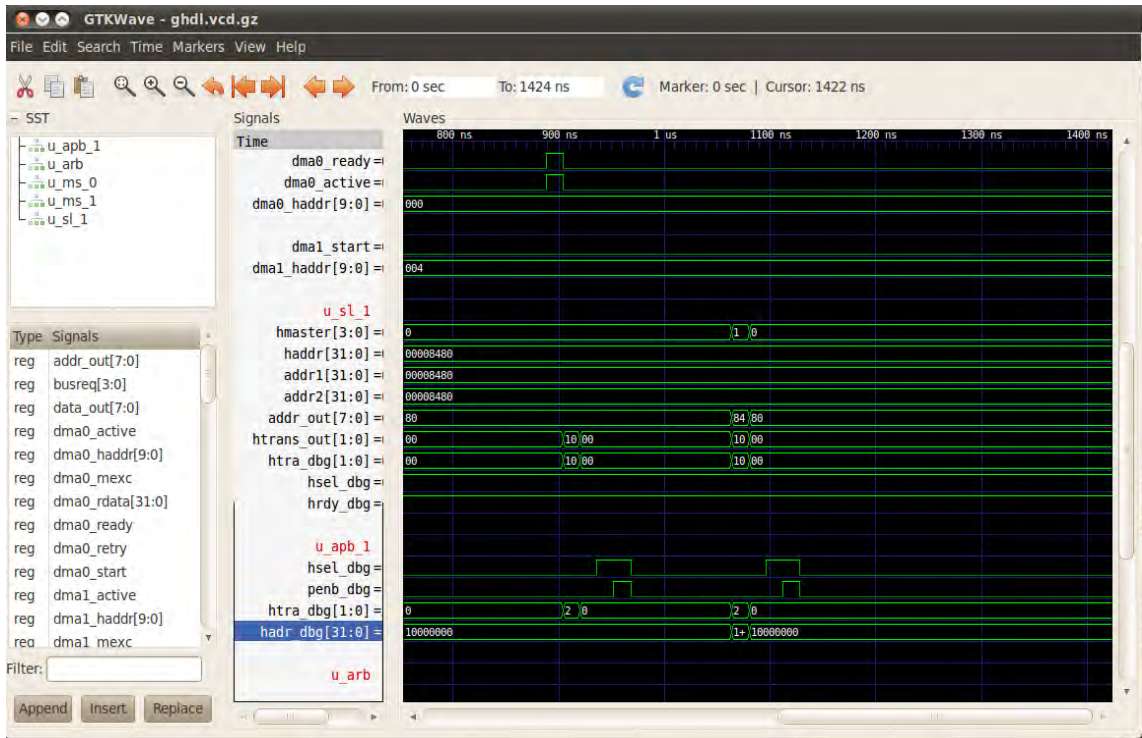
GTKWave - ghdl.vcd.gz

File Edit Search Time Markers View Help

From: 0 sec To: 1424 ns Marker: 0 sec | Cursor: 1422 ns

- SST

u_apb_1
u_arb
u_ms_0
u_ms_1
u_sl_1

| Type | Signals |
|---|---|
| reg | addr_out[7:0] |
| reg | busreq[3:0] |
| reg | data_out[7:0] |
| reg | dma0_active |
| reg | dma0_haddr[9:0] |
| reg | dma0_mexc |
| reg | dma0_rdata[31:0] |
| reg | dma0_ready |
| reg | dma0_retry |
| reg | dma0_start |
| reg | dma1_active |
| reg | dma1_haddr[9:0] |
| reg | dma1_mexc |

Filter:

Append Insert Replace

Signals

Time
dma0_ready =
dma0_active =
dma0_haddr[9:0] =
dma1_start =
dma1_haddr[9:0] =
u_sl_1
hmaster[3:0] =
haddr[31:0] =
addr1[31:0] =
addr2[31:0] =
addr_out[7:0] =
htrans_out[1:0] =
htra_dbg[1:0] =
hsel_dbg =
hrdy_dbg =
u_apb_1
hsel_dbg =
penb_dbg =
htra_dbg[1:0] =
hadr_dbg[31:0] =
u_arb

Waves

800 ns 900 ns 1 us 1100 ns 1200 ns 1300 ns 1400 ns

000
004
0 1 0
00008480
00008480
00008480
80 84 80
00 10 00 10 00
00 10 00 10 00
0 2 0 2 0
10000000 1+ 10000000